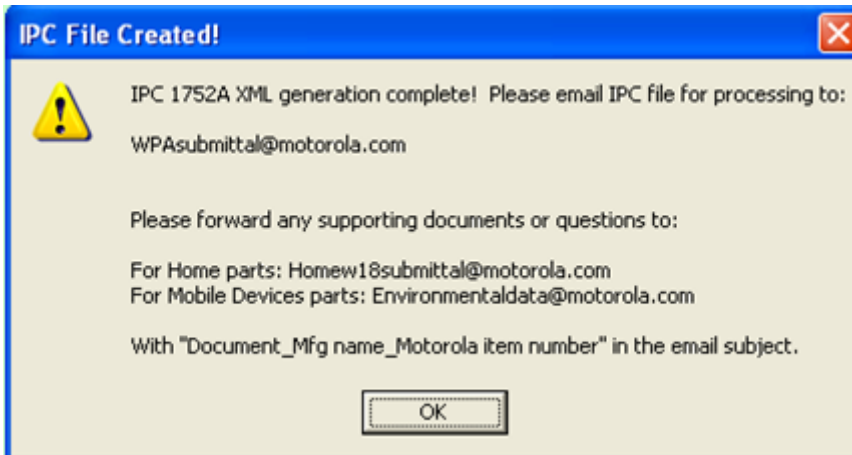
IPC File Created!

IPC 1752A XML generation complete! Please email IPC file for processing to:

WPAsubmittal@motorola.com

Please forward any supporting documents or questions to:

For Home parts: Homew18submittal@motorola.com
For Mobile Devices parts: Environmentaldata@motorola.com

With "Document_Mfg name_Motorola item number" in the email subject.

OK